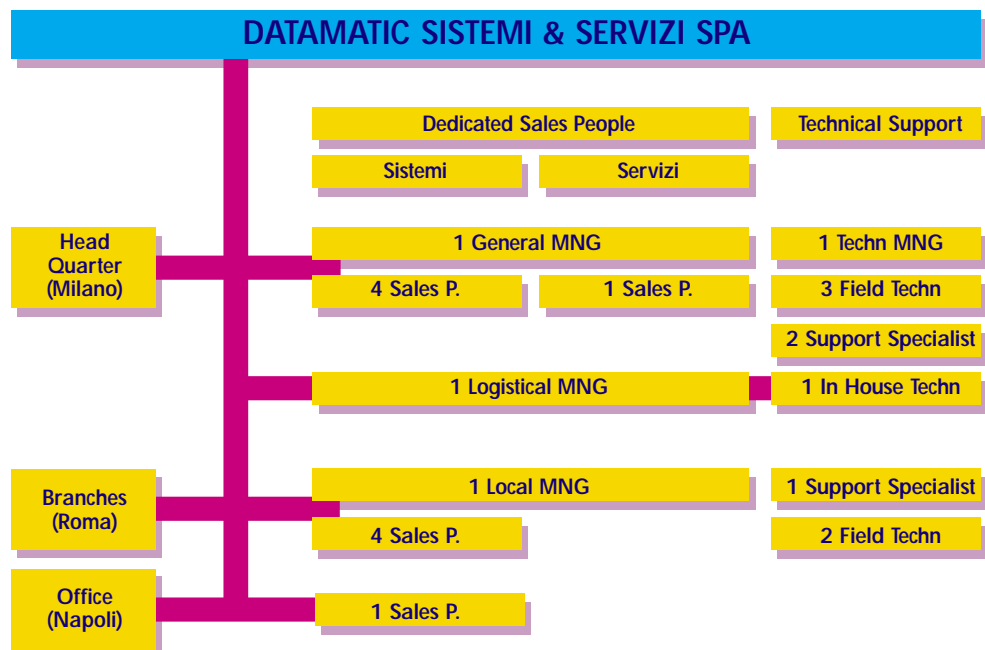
DATAMATIC SISTEMI & SERVIZI SPA

Dedicated Sales People

Technical Support

Sistemi

Servizi

Head Quarter (Milano)

1 General MNG

1 Techn MNG

4 Sales P.

1 Sales P.

3 Field Techn

2 Support Specialist

1 Logistical MNG

1 In House Techn

Branches (Roma)

1 Local MNG

1 Support Specialist

4 Sales P.

2 Field Techn

Office (Napoli)

1 Sales P.